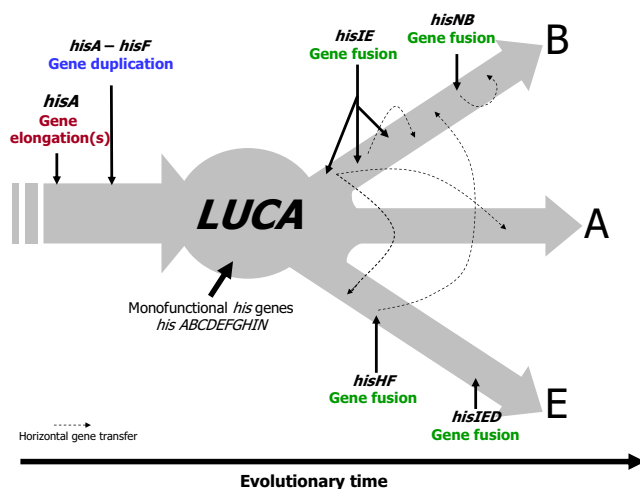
hisA – hisF
Gene duplication

hisA
Gene elongation(s)

hisIE
Gene fusion

hisNB
Gene fusion

B

LUCA

A

Monofunctional his genes
his ABCDEFGHIN

hisHF
Gene fusion

hisIED
Gene fusion

E

Horizontal gene transfer

Evolutionary time